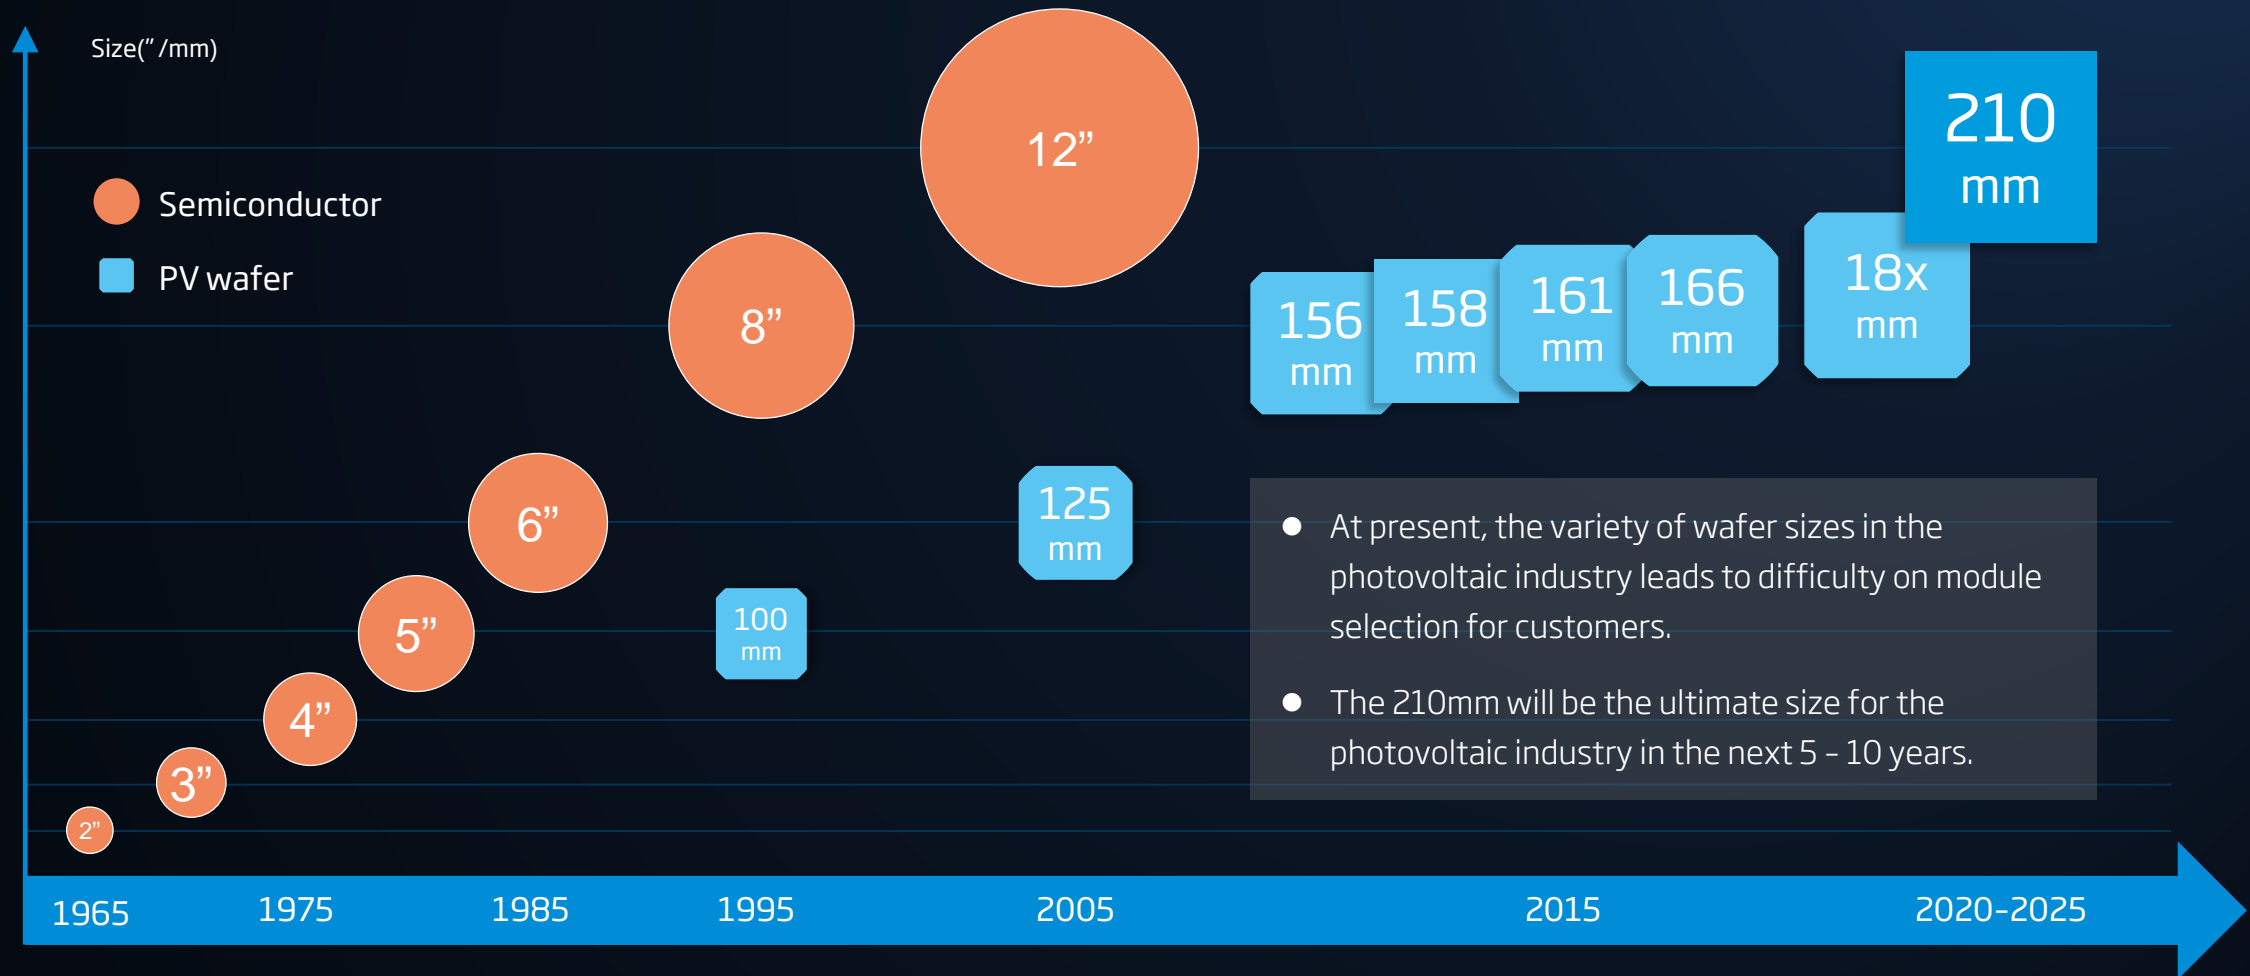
Size(" /mm)

Semiconductor

PV wafer

12"

8"

6"

5"

4"

3"

2"

100 mm

125 mm

156 mm

158 mm

161 mm

166 mm

18x mm

210 mm

- At present, the variety of wafer sizes in the photovoltaic industry leads to difficulty on module selection for customers.
- The 210mm will be the ultimate size for the photovoltaic industry in the next 5 – 10 years.

1965 1975 1985 1995 2005 2015 2020-2025